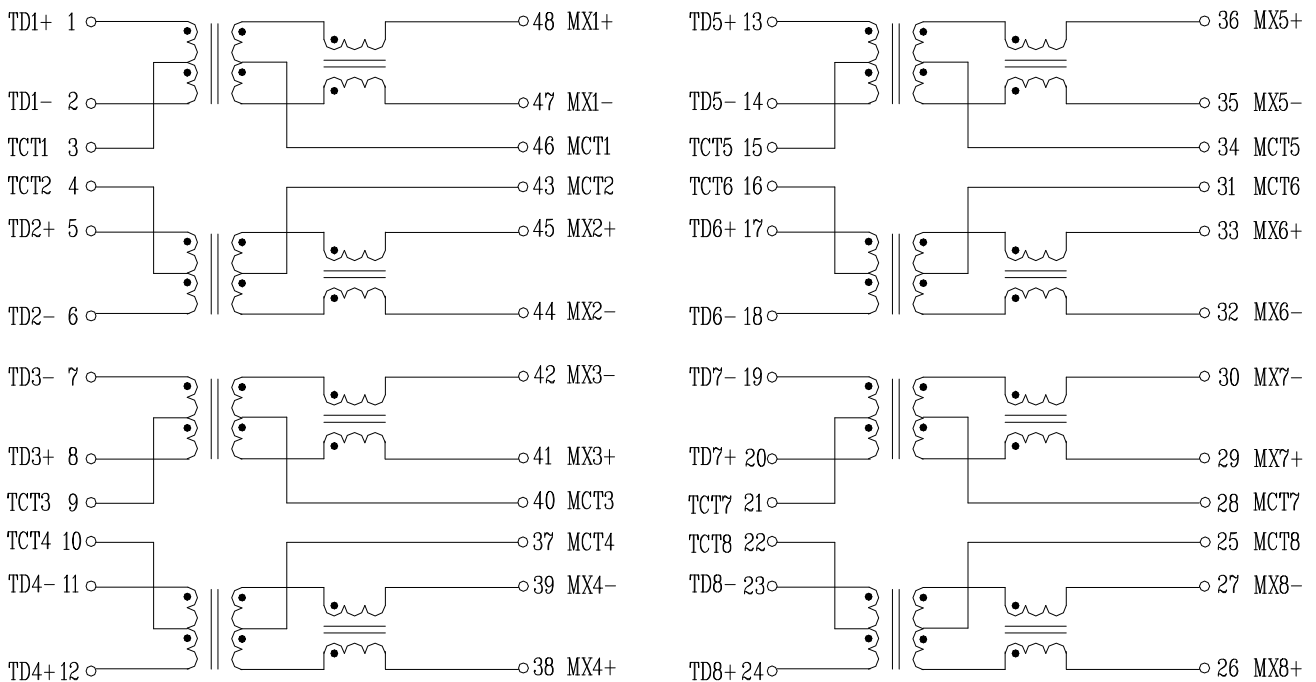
TD1+ 1
TD1- 2
TCT1 3
48 MX1+
47 MX1-
46 MCT1
TCT2 4
TD2+ 5
TD2- 6
43 MCT2
45 MX2+
44 MX2-
TD3- 7
TD3+ 8
TCT3 9
42 MX3-
41 MX3+
40 MCT3
TCT4 10
TD4- 11
TD4+ 12
37 MCT4
39 MX4-
38 MX4+
TD5+ 13
TD5- 14
TCT5 15
36 MX5+
35 MX5-
34 MCT5
TCT6 16
TD6+ 17
TD6- 18
31 MCT6
33 MX6+
32 MX6-
TD7- 19
TD7+ 20
TCT7 21
30 MX7-
29 MX7+
28 MCT7
TCT8 22
TD8- 23
TD8+ 24
25 MCT8
27 MX8-
26 MX8+